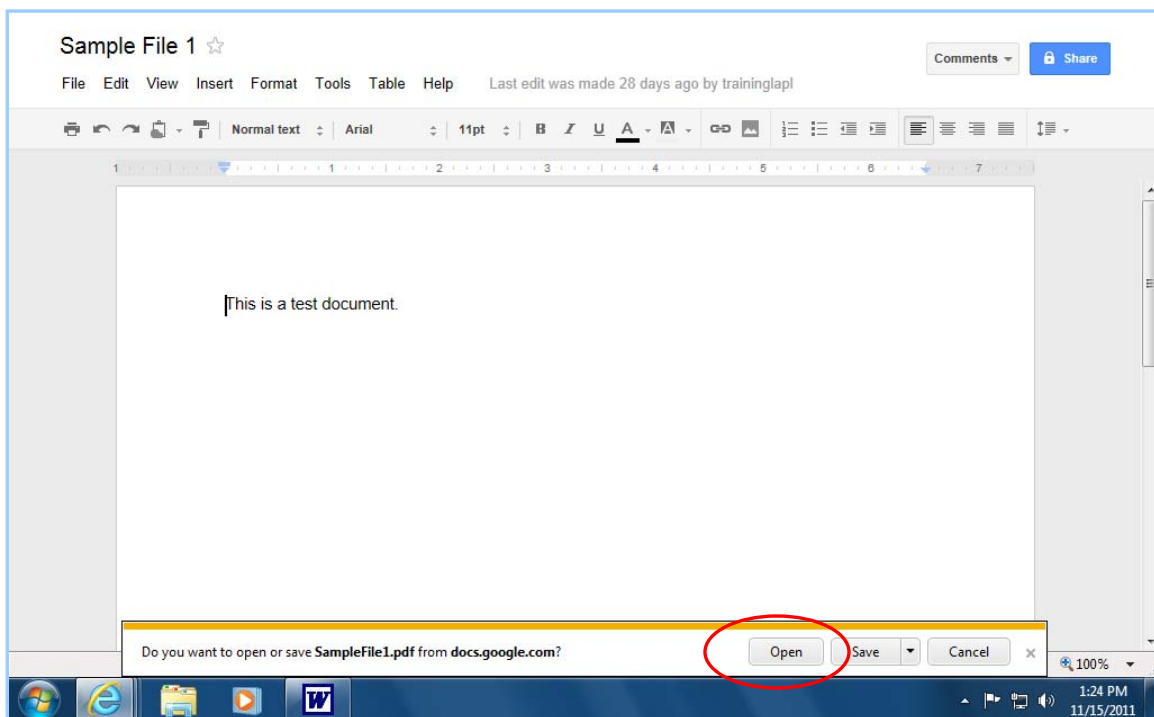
Sample File 1 ☆

Comments ▾ Share

File Edit View Insert Format Tools Table Help Last edit was made 28 days ago by traininglapl

Normal text Arial 11pt B I U A

1 2 3 4 5 6 7

This is a test document.

Do you want to open or save **SampleFile1.pdf** from **docs.google.com**?

Open Save Cancel ×

100%

1:24 PM
11/15/2011